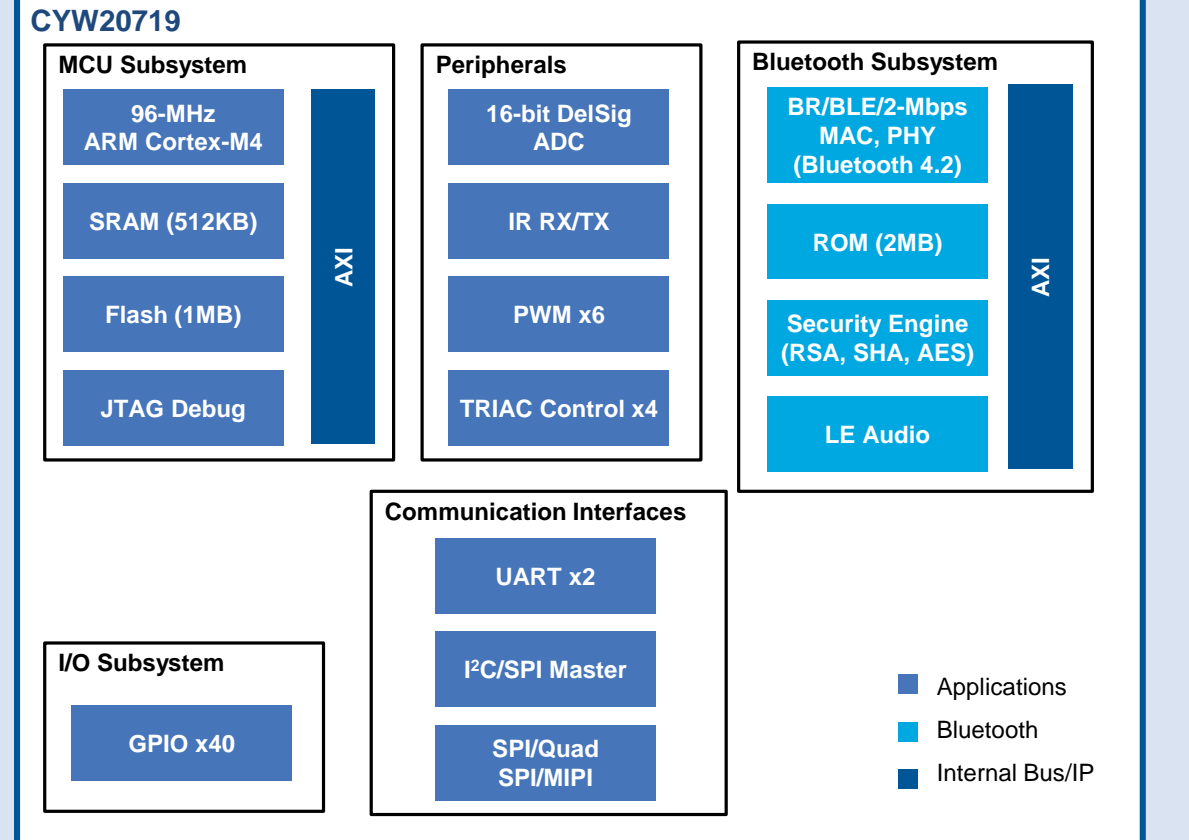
CYW20719

MCU Subsystem

96-MHz ARM Cortex-M4

SRAM (512KB)

Flash (1MB)

JTAG Debug

AXI

Peripherals

16-bit DelSig ADC

IR RX/TX

PWM x6

TRIAC Control x4

Bluetooth Subsystem

BR/BLE/2-Mbps MAC, PHY (Bluetooth 4.2)

ROM (2MB)

Security Engine (RSA, SHA, AES)

LE Audio

AXI

Communication Interfaces

UART x2

I$^2$C/SPI Master

SPI/Quad SPI/MIPI

I/O Subsystem

GPIO x40

Applications

Bluetooth

Internal Bus/IP